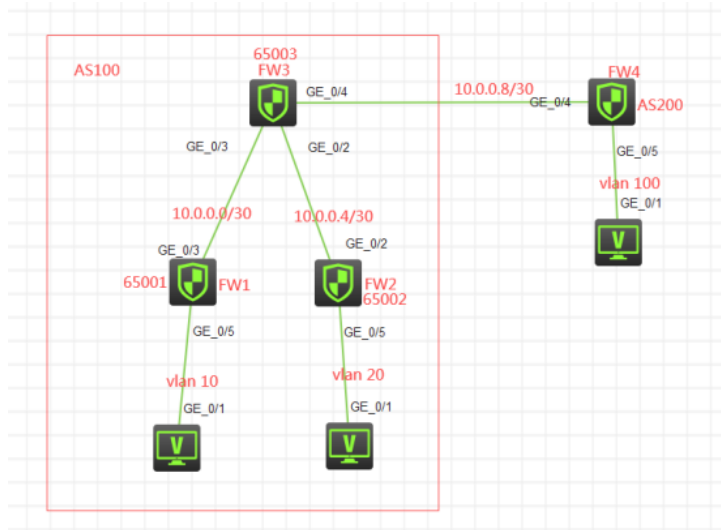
AS100

65003
FW3

GE_0/4

10.0.0.8/30

GE_0/4

FW4
AS200

GE_0/3

GE_0/2

GE_0/5

vlan 100

GE_0/1

10.0.0.0/30

10.0.0.4/30

GE_0/3

GE_0/2

65001

FW1

FW2
65002

GE_0/5

GE_0/5

vlan 10

vlan 20

GE_0/1

GE_0/1